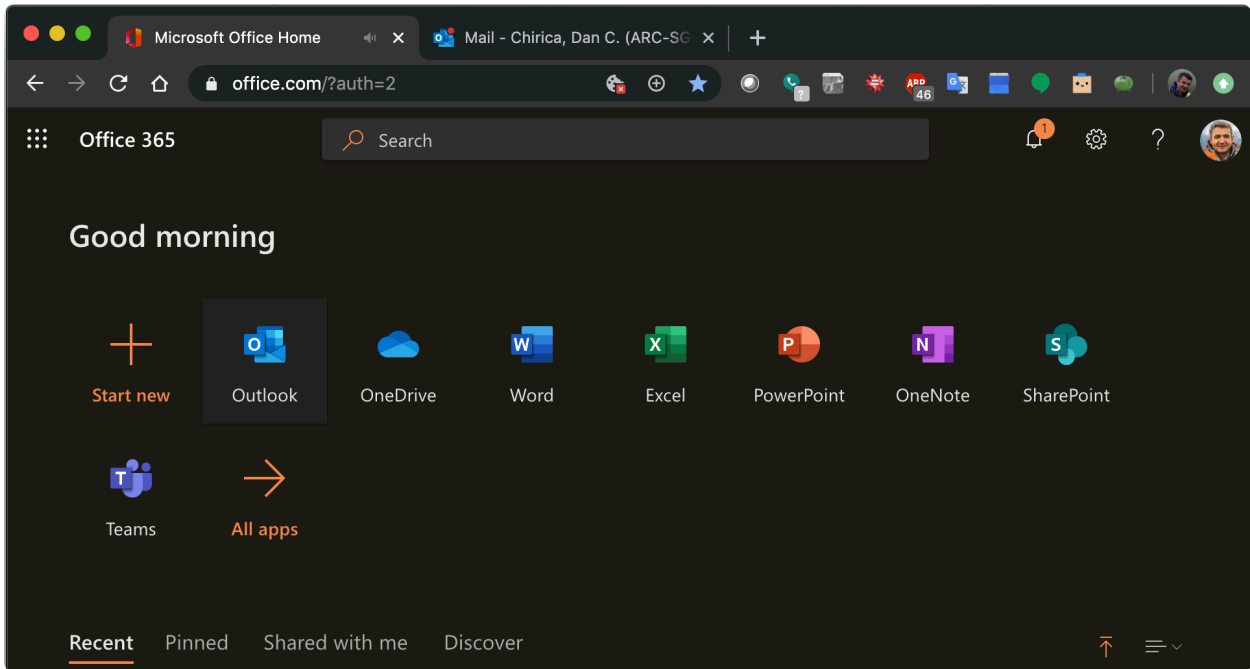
Microsoft Office Home
Mail - Chirica, Dan C. (ARC-SG

office.com/?auth=2

46

Office 365
Search
1

Good morning

Start new
Outlook
OneDrive
Word
Excel
PowerPoint
OneNote
SharePoint
Teams
All apps

Recent
Pinned
Shared with me
Discover